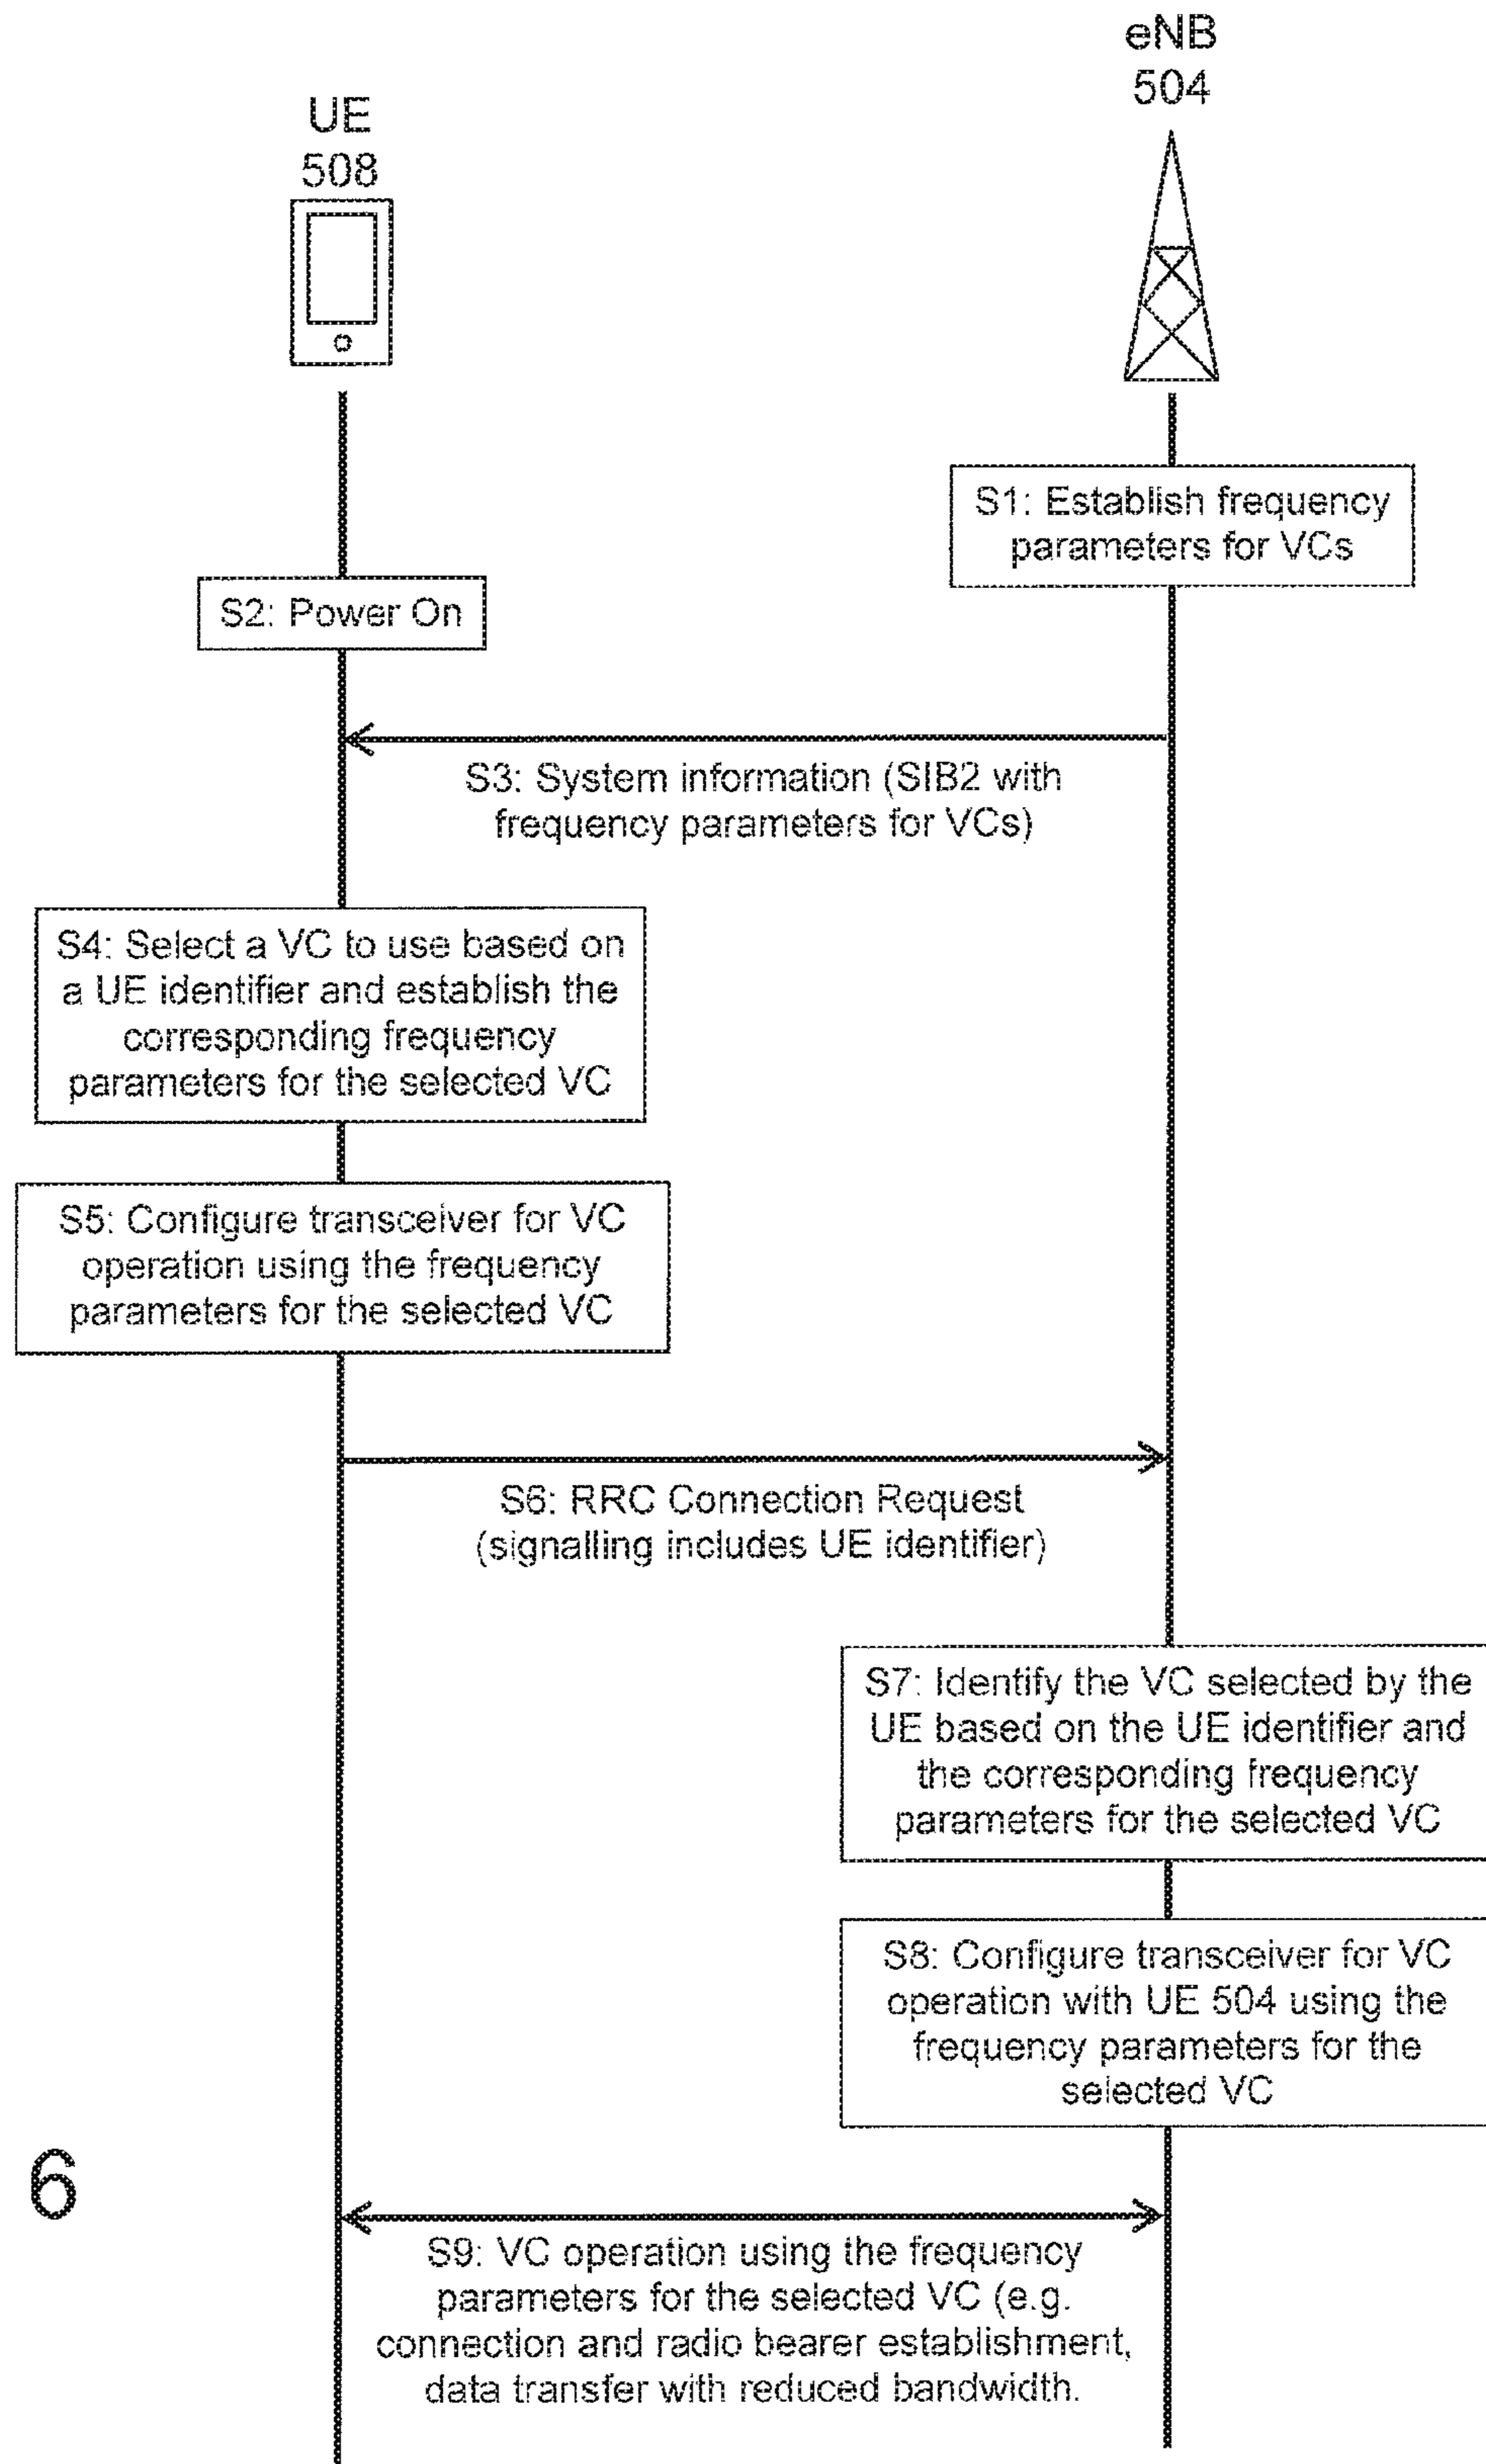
eNB
504

UE
508

S1: Establish frequency parameters for VCs

S2: Power On

S3: System information (SIB2 with frequency parameters for VCs)

S4: Select a VC to use based on a UE identifier and establish the corresponding frequency parameters for the selected VC

S5: Configure transceiver for VC operation using the frequency parameters for the selected VC

S6: RRC Connection Request (signalling includes UE identifier)

S7: Identify the VC selected by the UE based on the UE identifier and the corresponding frequency parameters for the selected VC

S8: Configure transceiver for VC operation with UE 504 using the frequency parameters for the selected VC

6

S9: VC operation using the frequency parameters for the selected VC (e.g. connection and radio bearer establishment, data transfer with reduced bandwidth.